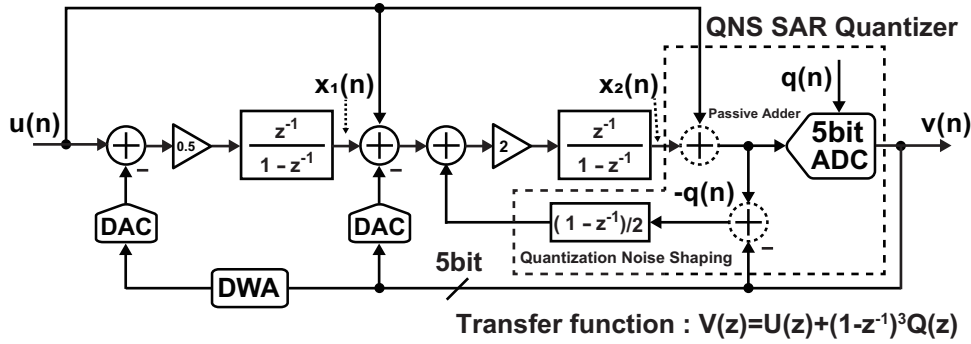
QNS SAR Quantizer

$x_1(n)$

$x_2(n)$

q(n)

u(n)

0.5

$\frac{z^{-1}}{1-z^{-1}}$

2

$\frac{z^{-1}}{1-z^{-1}}$

Passive Adder

5bit ADC

v(n)

–

–

-q(n)

DAC

DAC

$(1-z^{-1})/2$

–

Quantization Noise Shaping

DWA

5bit

Transfer function : $V(z)=U(z)+(1-z^{-1})^3Q(z)$